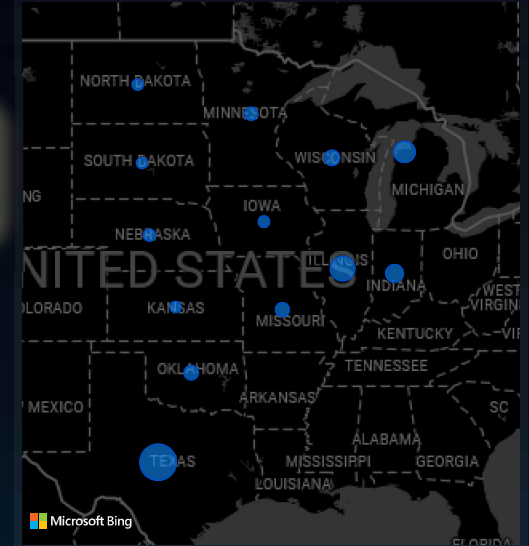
NORTH DAKOTA
MINNESOTA
SOUTH DAKOTA
WISCONSIN
MICHIGAN
NG
IOWA
NEBRASKA
OHIO
NITED STATES
ILLINOIS
INDIANA
OLORADO
KANSAS
WEST VIRGIN
VIRGIN
MISSOURI
KENTUCKY
TENNESSEE
OKLAHOMA
ARKANSAS
MEXICO
SC
ALABAMA
TEXAS
MISSISSIPPI
GEORGIA
LOUISIANA
Microsoft Bing
FLORIDA